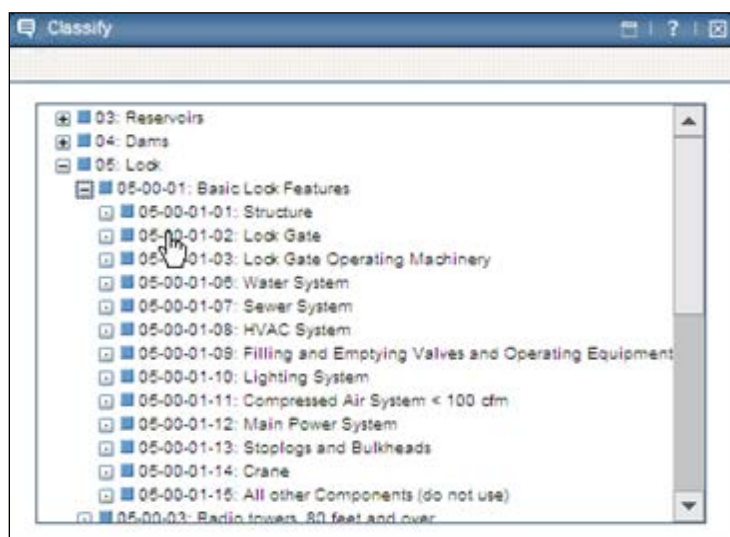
Classify

? 

03: Reservoirs
04: Dams
05: Lock
05-00-01: Basic Lock Features
05-00-01-01: Structure
05-00-01-02: Lock Gate
05-00-01-03: Lock Gate Operating Machinery
05-00-01-06: Water System
05-00-01-07: Sewer System
05-00-01-08: HVAC System
05-00-01-09: Filling and Emptying Valves and Operating Equipment
05-00-01-10: Lighting System
05-00-01-11: Compressed Air System < 100 cfm
05-00-01-12: Main Power System
05-00-01-13: Stoplogs and Bulkheads
05-00-01-14: Crane
05-00-01-15: All other Components (do not use)
05-00-03: Radio towers, 80 feet and over